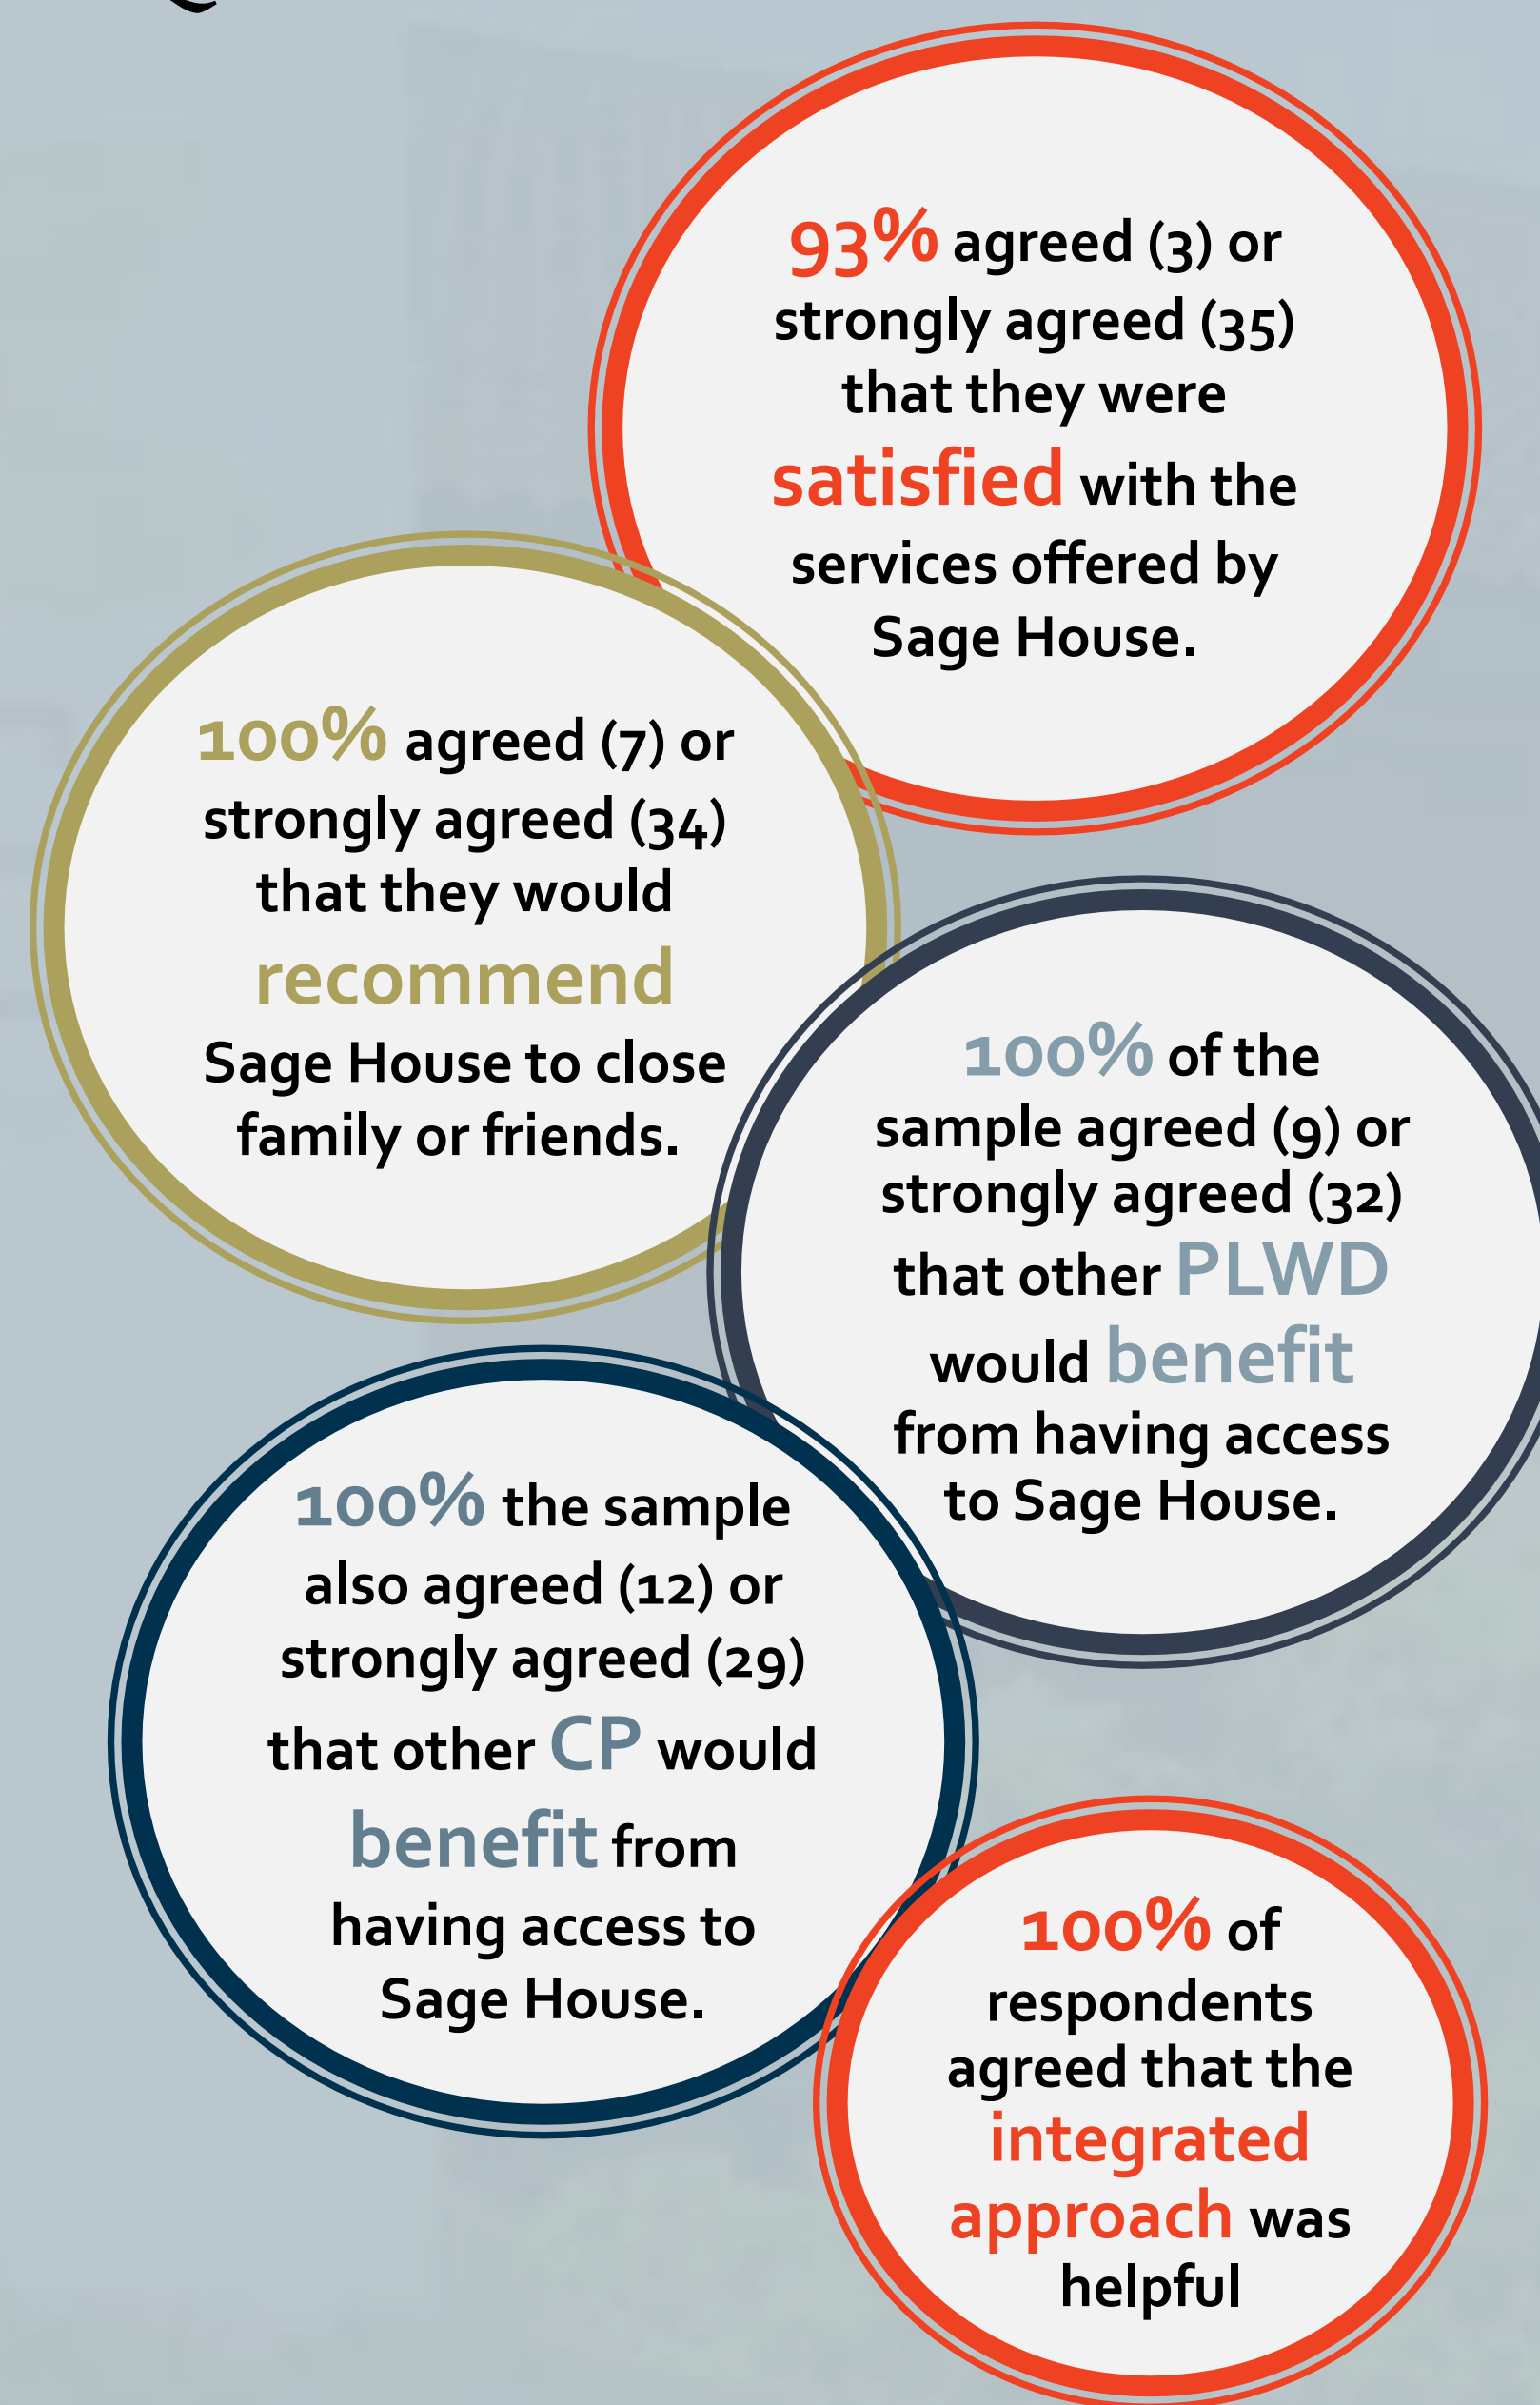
93% agreed (3) or strongly agreed (35) that they were satisfied with the services offered by Sage House.

100% agreed (7) or strongly agreed (34) that they would recommend Sage House to close family or friends.

100% of the sample agreed (9) or strongly agreed (32) that other PLWD would benefit from having access to Sage House.

100% the sample also agreed (12) or strongly agreed (29) that other CP would benefit from having access to Sage House.

100% of respondents agreed that the integrated approach was helpful